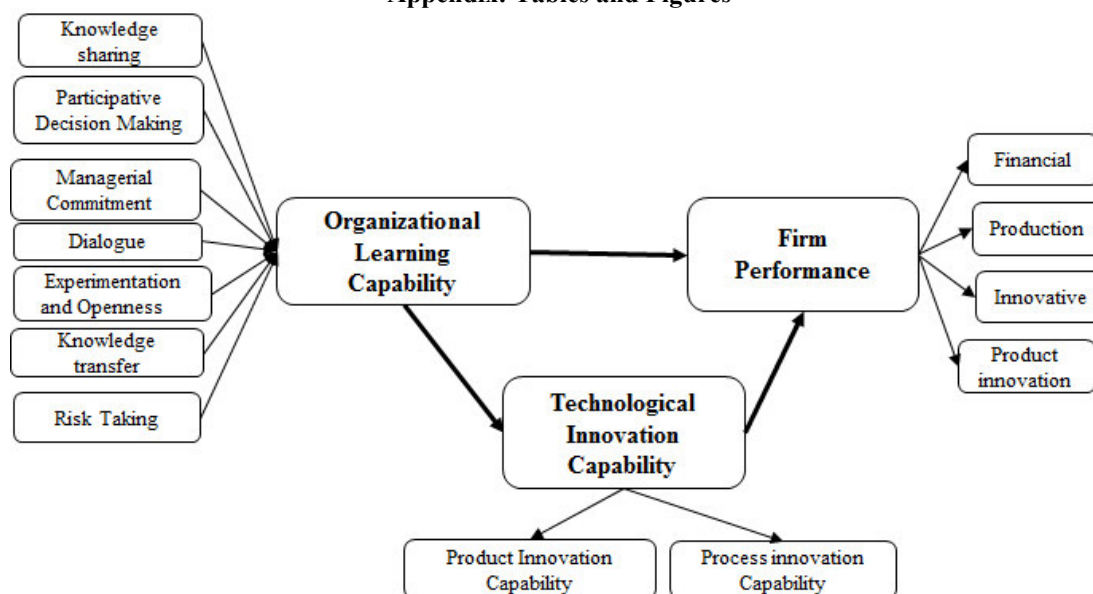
Appendix: Tables and Figures

Knowledge sharing

Participative Decision Making

Managerial Commitment

Dialogue

Experimentation and Openness

Knowledge transfer

Risk Taking

Organizational Learning Capability

Firm Performance

Financial

Production

Innovative

Product innovation

Technological Innovation Capability

Product Innovation Capability

Process innovation Capability